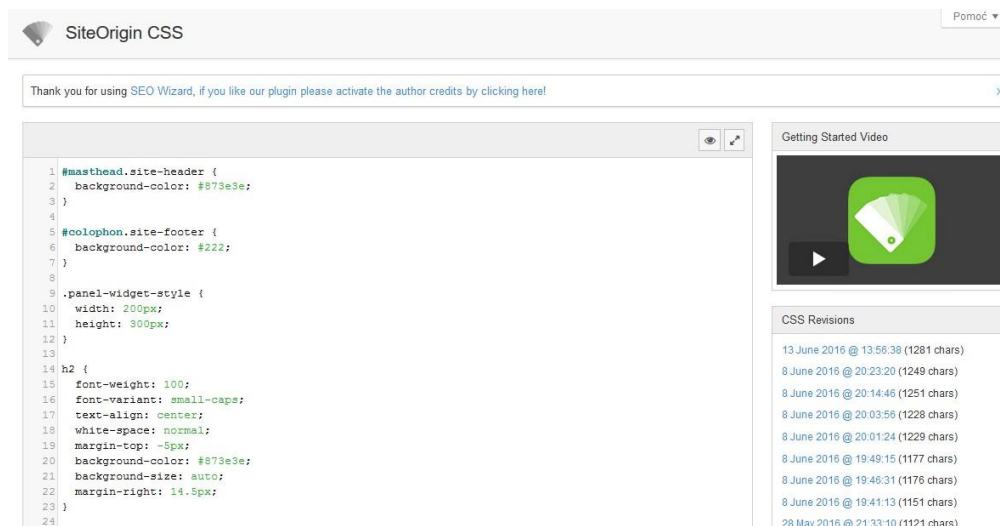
SiteOrigin CSS

Pomoc ▾

Thank you for using SEO Wizard, if you like our plugin please activate the author credits by clicking here!

x

1 #masthead.site-header {
2 background-color: #873e3e;
3 }
4
5 #colophon.site-footer {
6 background-color: #222;
7 }
8
9 .panel-widget-style {
10 width: 200px;
11 height: 300px;
12 }
13
14 h2 {
15 font-weight: 100;
16 font-variant: small-caps;
17 text-align: center;
18 white-space: normal;
19 margin-top: -5px;
20 background-color: #873e3e;
21 background-size: auto;
22 margin-right: 14.5px;
23 }
24

Getting Started Video

CSS Revisions

13 June 2016 @ 13:56:38 (1281 chars)
8 June 2016 @ 20:23:20 (1249 chars)
8 June 2016 @ 20:14:46 (1251 chars)
8 June 2016 @ 20:03:56 (1228 chars)
8 June 2016 @ 20:01:24 (1229 chars)
8 June 2016 @ 19:49:15 (1177 chars)
8 June 2016 @ 19:46:31 (1176 chars)
8 June 2016 @ 19:41:13 (1151 chars)
28 May 2016 @ 21:33:10 (1121 chars)